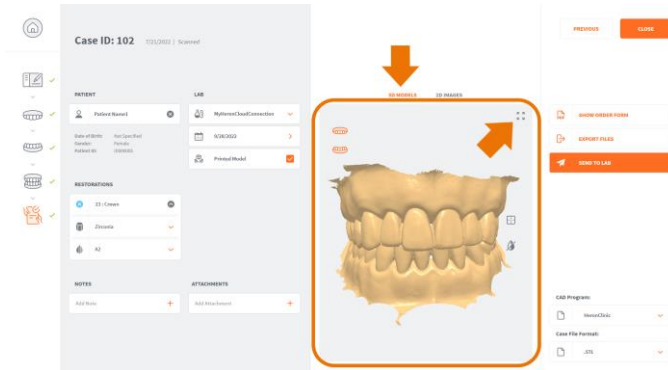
Case ID: 102 7/21/2023 | Scanned

PREVIOUS
CLOSE

PATIENT
Patient Name1
Date of Birth: Not Specified
Gender: Female
Patient ID: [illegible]

LAB
MyHeronCloudConnection
9/28/2023
Printed Model

RESTORATIONS
33 : Crown
Zirconia
A2

NOTES
Add Note

ATTACHMENTS
Add Attachment

3D MODELS
2D IMAGES

SHOW ORDER FORM
EXPORT FILES
SEND TO LAB

CAD Program:
HeronClinic
Case File Format:
.STL